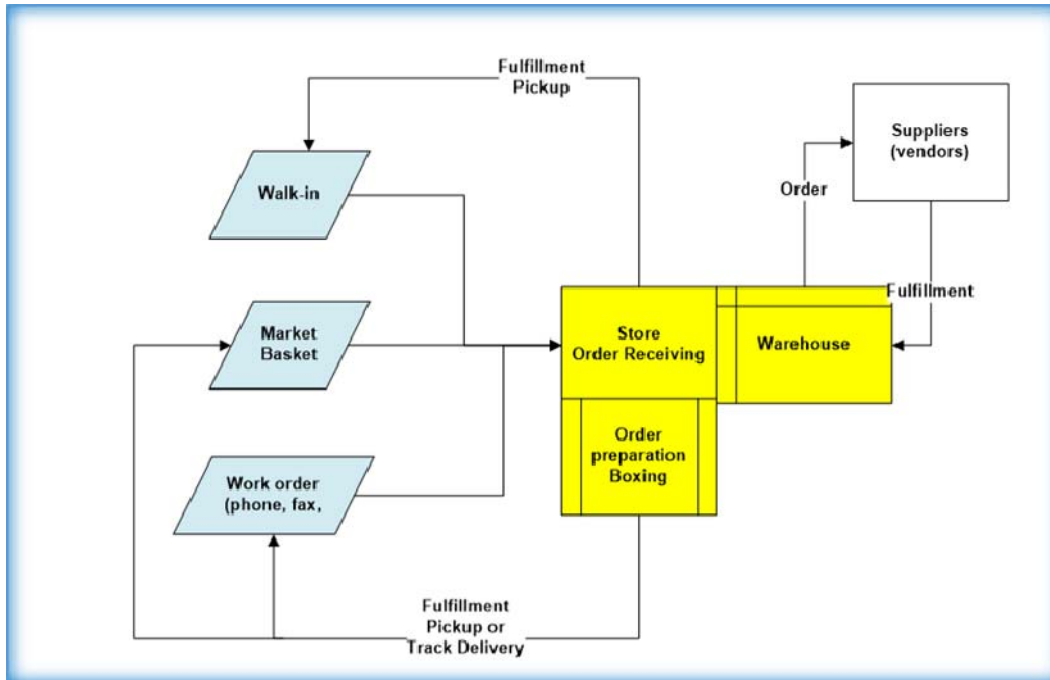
Fulfillment Pickup

Suppliers (vendors)

Walk-in

Order

Fulfillment

Market Basket

Store Order Receiving

Warehouse

Order preparation Boxing

Work order (phone, fax,

Fulfillment Pickup or Track Delivery